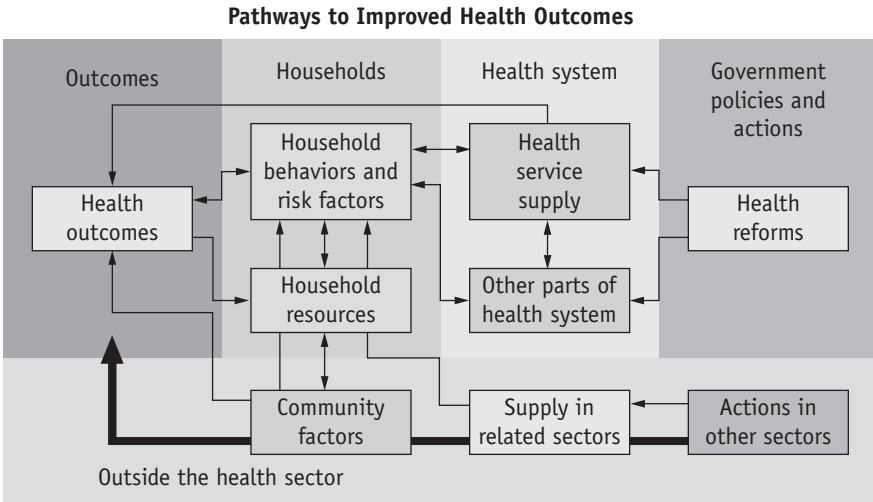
Pathways to Improved Health Outcomes

Outcomes

Households

Health system

Government policies and actions

Health outcomes

Household behaviors and risk factors

Health service supply

Health reforms

Household resources

Other parts of health system

Community factors

Supply in related sectors

Actions in other sectors

Outside the health sector